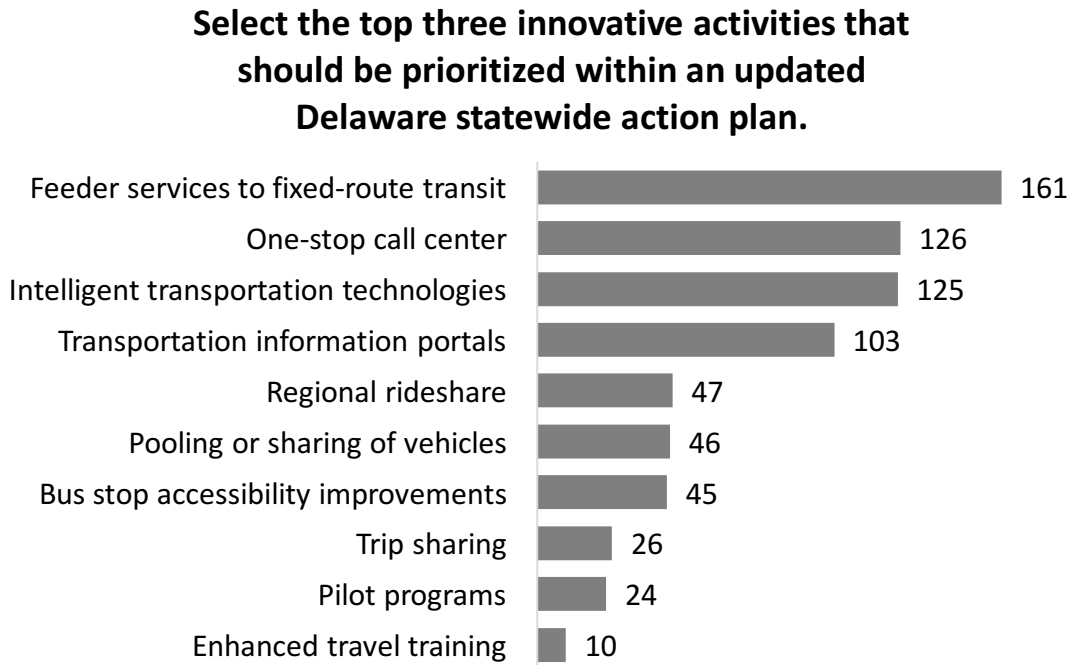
Select the top three innovative activities that should be prioritized within an updated Delaware statewide action plan.

Feeder services to fixed-route transit 161
One-stop call center 126
Intelligent transportation technologies 125
Transportation information portals 103
Regional rideshare 47
Pooling or sharing of vehicles 46
Bus stop accessibility improvements 45
Trip sharing 26
Pilot programs 24
Enhanced travel training 10